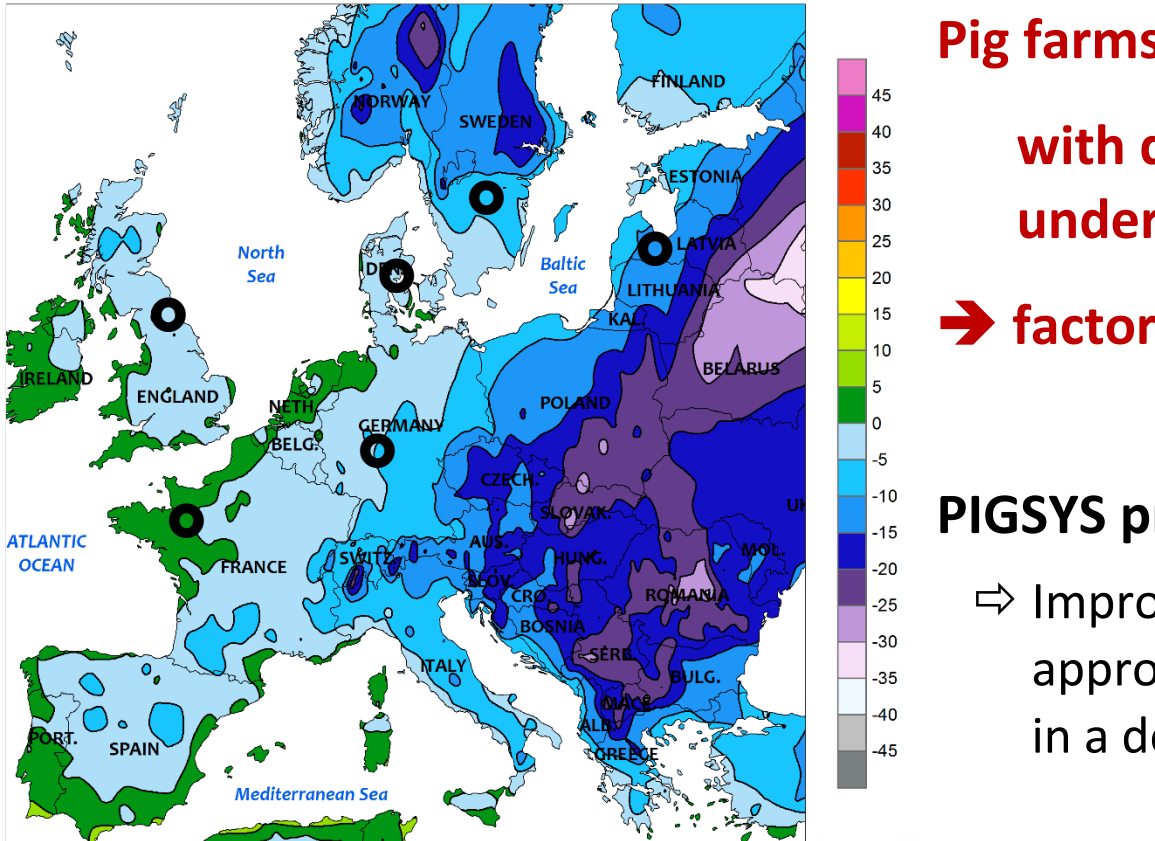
NORWAY
SWEDEN
FINLAND
ESTONIA
LATVIA
LITHUANIA
North Sea
Baltic Sea
DEN.
KAL.
IRELAND
ENGLAND
NETH.
BELG.
GERMANY
POLAND
BELARUS
CZECH.
SLOVAK.
UK
ATLANTIC OCEAN
FRANCE
SWITZ.
AUS.
SLOV.
HUNG.
MOL.
CRO.
BOSNIA
ROMANIA
SERB.
BULG.
ITALY
MACE.
ALB.
GREECE
PORT.
SPAIN
Mediterranean Sea

45
40
35
30
25
20
15
10
5
0
-5
-10
-15
-20
-25
-30
-35
-40
-45

Pig farms
with c
under
➔ factor

PIGSYS pr
⇨ Impro
appro
in a de